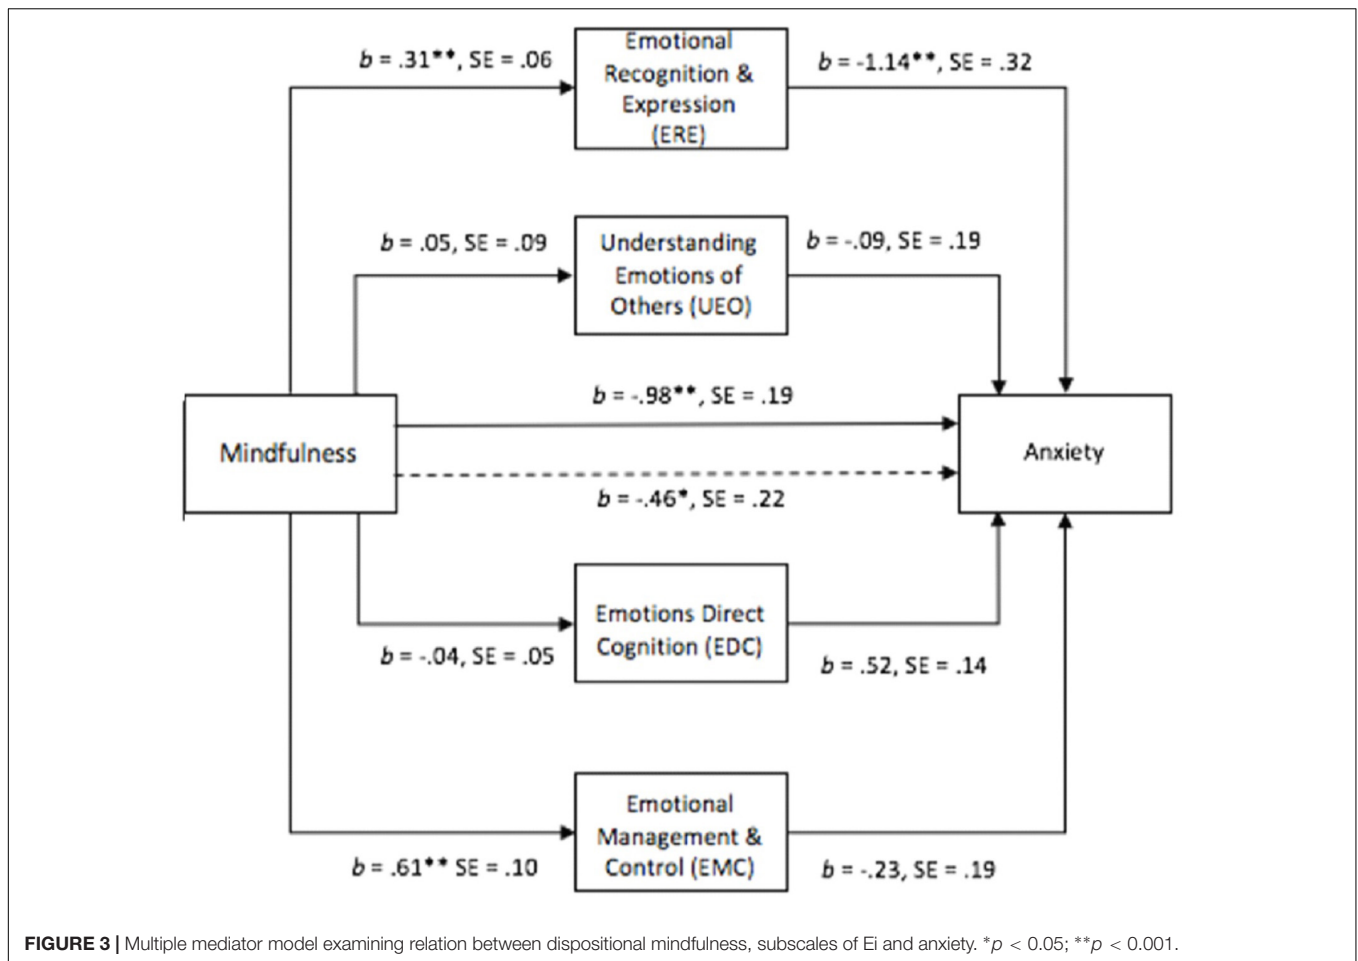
$b$ = .31**, SE = .06

Emotional Recognition & Expression (ERE)

$b$ = -1.14**, SE = .32

$b$ = .05, SE = .09

Understanding Emotions of Others (UEO)

$b$ = -.09, SE = .19

$b$ = -.98**, SE = .19

Mindfulness

Anxiety

$b$ = -.46*, SE = .22

Emotions Direct Cognition (EDC)

$b$ = -.04, SE = .05

$b$ = .52, SE = .14

Emotional Management & Control (EMC)

$b$ = .61** SE = .10

$b$ = -.23, SE = .19

**FIGURE 3 |** Multiple mediator model examining relation between dispositional mindfulness, subscales of Ei and anxiety. *$p$ < 0.05; **$p$ < 0.001.